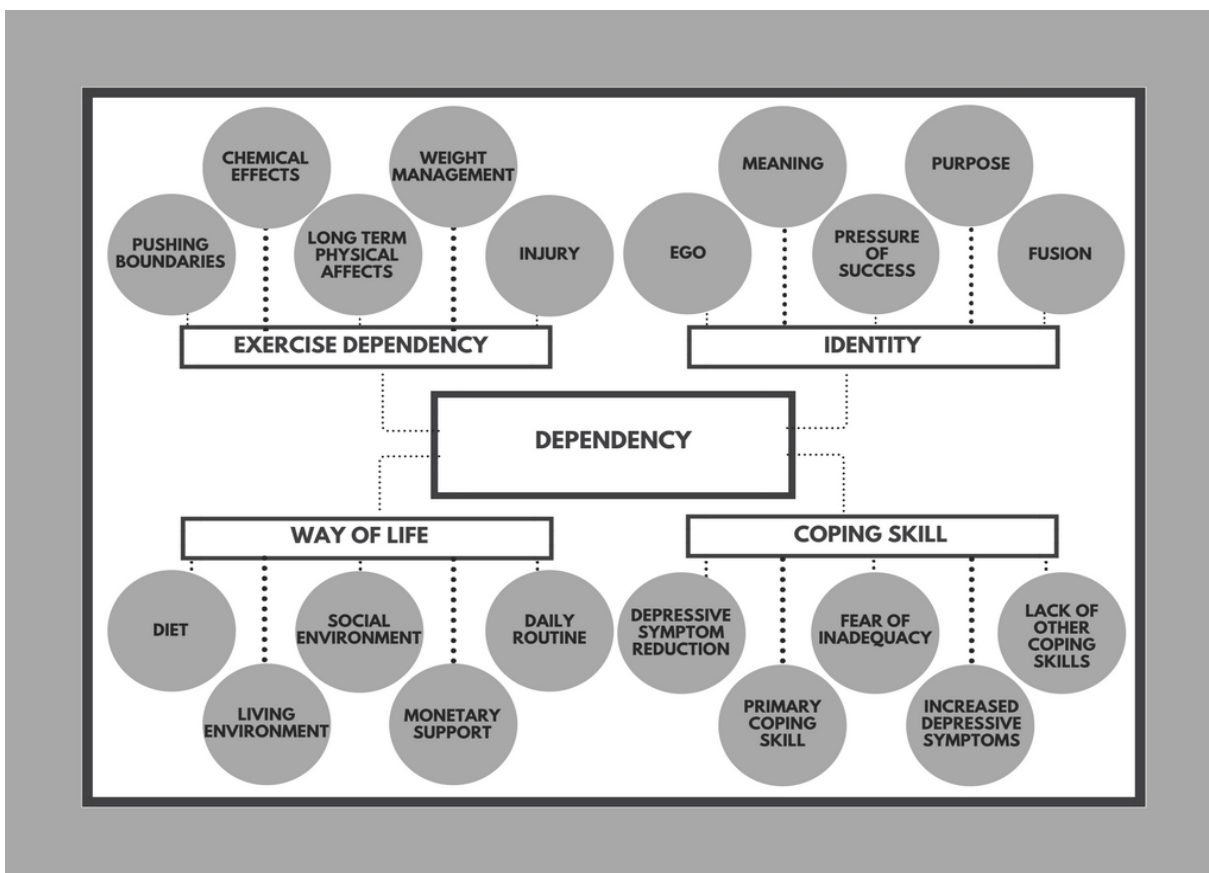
CHEMICAL EFFECTS

WEIGHT MANAGEMENT

PUSHING BOUNDARIES

LONG TERM PHYSICAL AFFECTS

INJURY

EXERCISE DEPENDENCY

MEANING

PURPOSE

EGO

PRESSURE OF SUCCESS

FUSION

IDENTITY

DEPENDENCY

WAY OF LIFE

DIET

SOCIAL ENVIRONMENT

DAILY ROUTINE

LIVING ENVIRONMENT

MONETARY SUPPORT

COPING SKILL

DEPRESSIVE SYMPTOM REDUCTION

FEAR OF INADEQUACY

LACK OF OTHER COPING SKILLS

PRIMARY COPING SKILL

INCREASED DEPRESSIVE SYMPTOMS